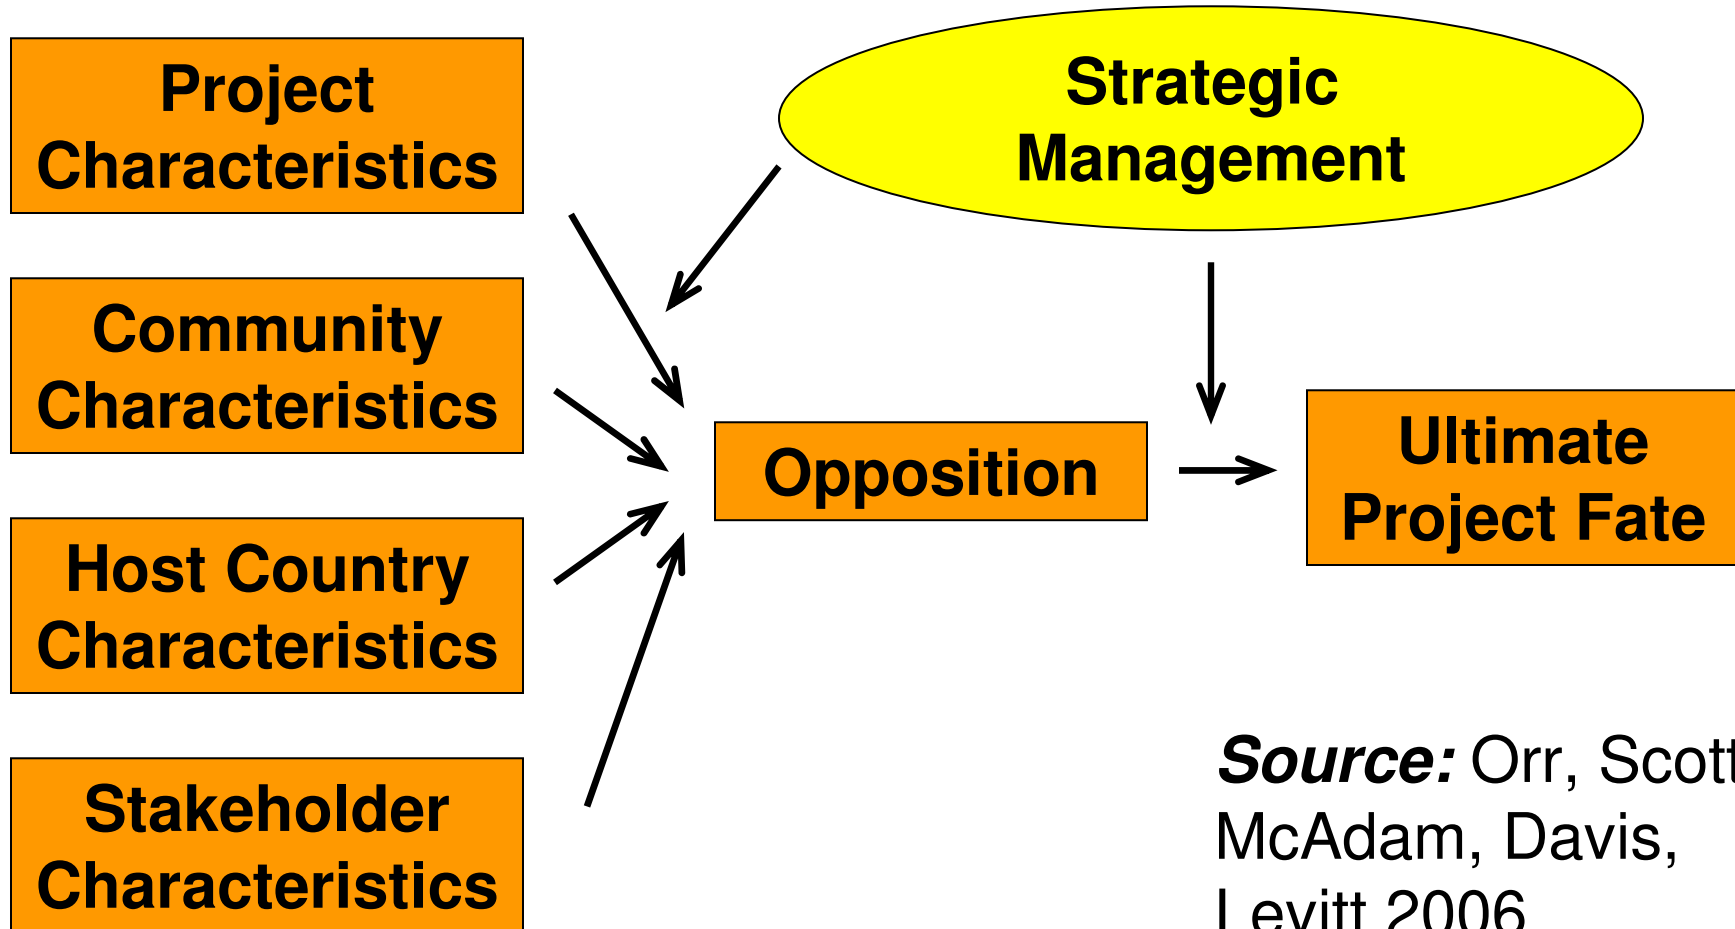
Project Characteristics

Community Characteristics

Host Country Characteristics

Stakeholder Characteristics

Strategic Management

Opposition

Ultimate Project Fate

**Source:** Orr, Scott, McAdam, Davis, Levitt 2006